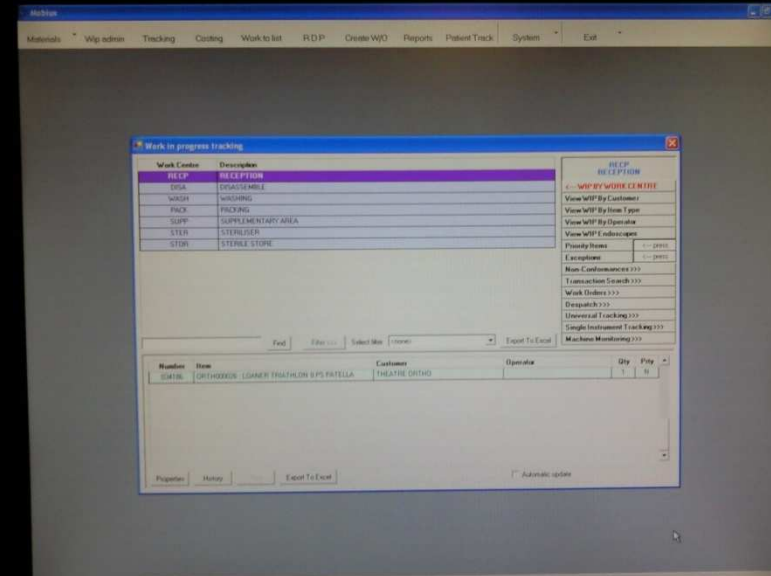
Mobius

Materials | Wip admin | Tracking | Costing | Work to list | R.D.P | Create W/O | Reports | Patient Track | System | Exit

Work in progress tracking

| Work Centre | Description |
|---|---|
| RECP | RECEPTION |
| DISA | DISASSEMBLE |
| WASH | WASHING |
| PACK | PACKING |
| SUPP | SUPPLEMENTARY AREA |
| STER | STERILISER |
| STOR | STERILE STORE |

RECP
RECEPTION
<-- WIP BY WORK CENTRE
View WIP By Customer
View WIP By Item Type
View WIP By Operator
View WIP Endoscopes
Priority Items <-- press
Exceptions <-- press
Non Conformances >>>
Transaction Search >>>
Work Orders >>>
Despatch >>>
Universal Tracking >>>
Single Instrument Tracking >>>
Machine Monitoring >>>

Find | Filter >>> | Select filter | (none) | Export To Excel

| Number | Item | Customer | Operator | Qty | Prty |
|---|---|---|---|---|---|
| 334186 | ORTH000026 - LOANER TRIATHLON 8 PS PATELLA | THEATRE ORTHO | | 1 | N |

Properties | History | | Export To Excel | Automatic update